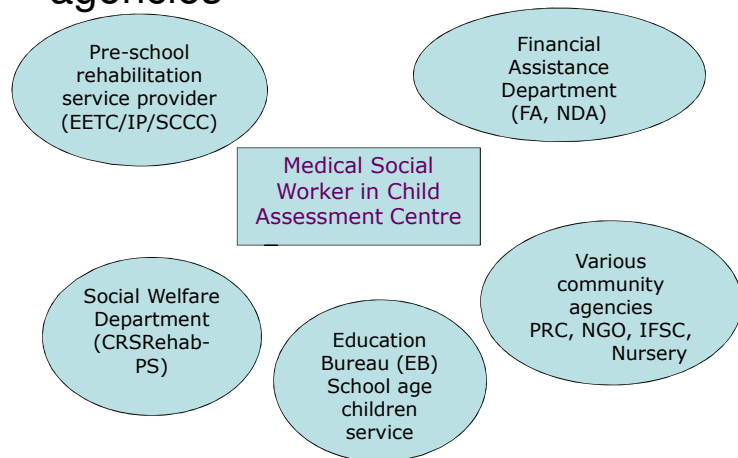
agencies

Pre-school rehabilitation service provider (EETC/IP/SCCC)

Financial Assistance Department (FA, NDA)

Medical Social Worker in Child Assessment Centre

Social Welfare Department (CRSRehab-PS)

Education Bureau (EB) School age children service

Various community agencies PRC, NGO, IFSC, Nursery